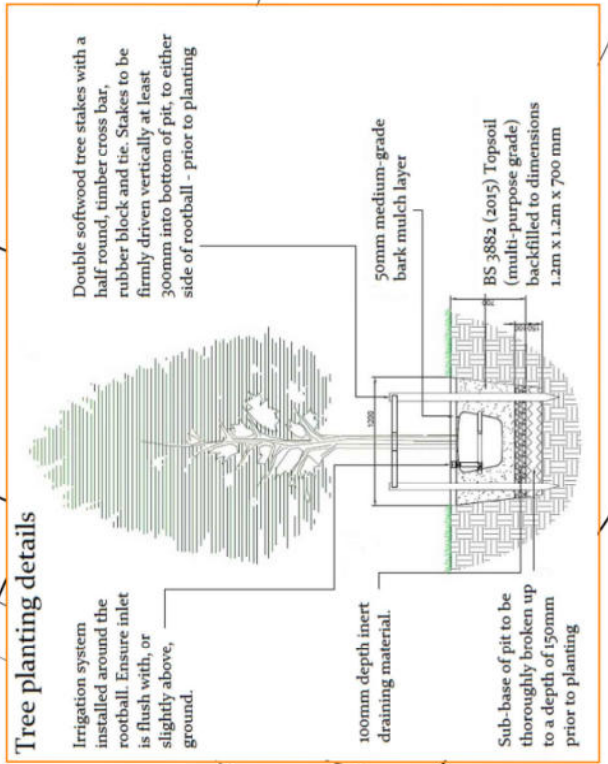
Tree planting details

Irrigation system installed around the rootball. Ensure inlet is flush with, or slightly above, ground.

100mm depth inert draining material.

Sub-base of pit to be thoroughly broken up to a depth of 150mm prior to planting

Double softwood tree stakes with a half round, timber cross bar, rubber block and tie. Stakes to be firmly driven vertically at least 300mm into bottom of pit, to either side of rootball - prior to planting

50mm medium-grade bark mulch layer

BS 3882 (2015) Topsoil (multi-purpose grade) backfilled to dimensions 1.2m x 1.2m x 700 mm

1200